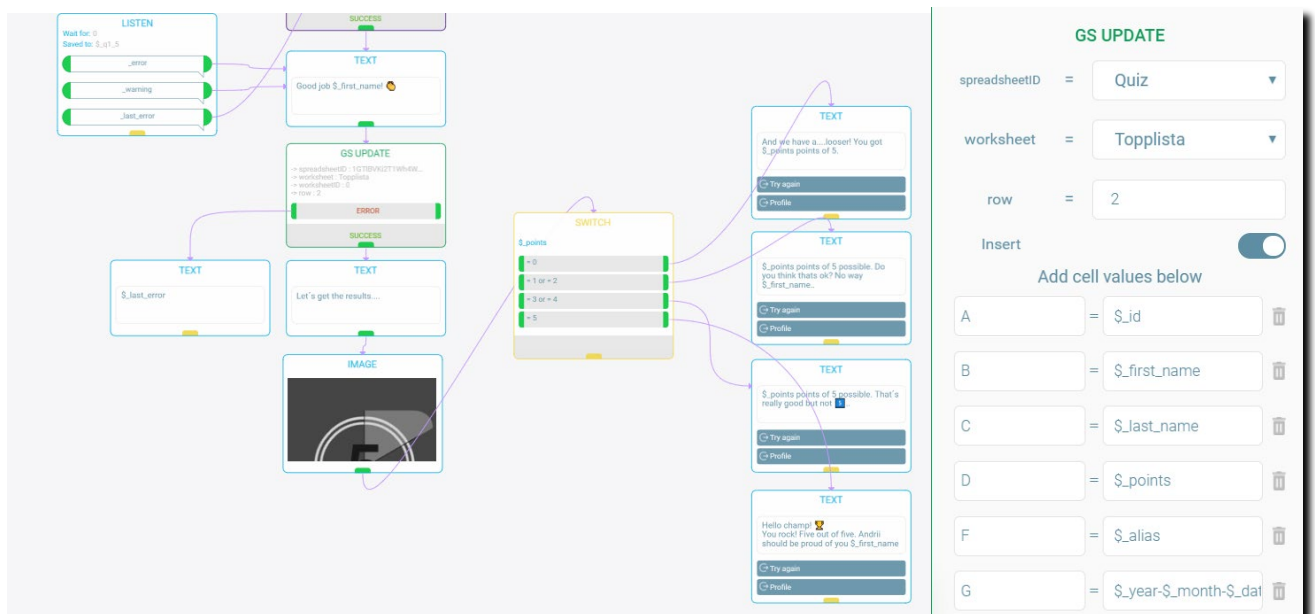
LISTEN
Wait for: 0
Saved to: $_q1_5
_error
_warning
_last_error

SUCCESS

TEXT
Good job $_first_name! 👏

GS UPDATE
-> spreadsheetID : 1G7BBVl62T1Wh4W...
-> worksheet : Topplista
-> worksheetID : 0
-> row : 2
ERROR
SUCCESS

TEXT
$_last_error

TEXT
Let´s get the results....

IMAGE

SWITCH
$_points
= 0
= 1 or = 2
= 3 or = 4
= 5

TEXT
And we have a....looser! You got $_points points of 5.
Try again
Profile

TEXT
$_points points of 5 possible. Do you think thats ok? No way $_first_name..
Try again
Profile

TEXT
$_points points of 5 possible. That´s really good but not 5
Try again
Profile

TEXT
Hello champ! 🏆
You rock! Five out of five. Andrii should be proud of you $_first_name
Try again
Profile

GS UPDATE
spreadsheetID = Quiz
worksheet = Topplista
row = 2
Insert
Add cell values below
A = $_id
B = $_first_name
C = $_last_name
D = $_points
F = $_alias
G = $_year-$_month-$_dat